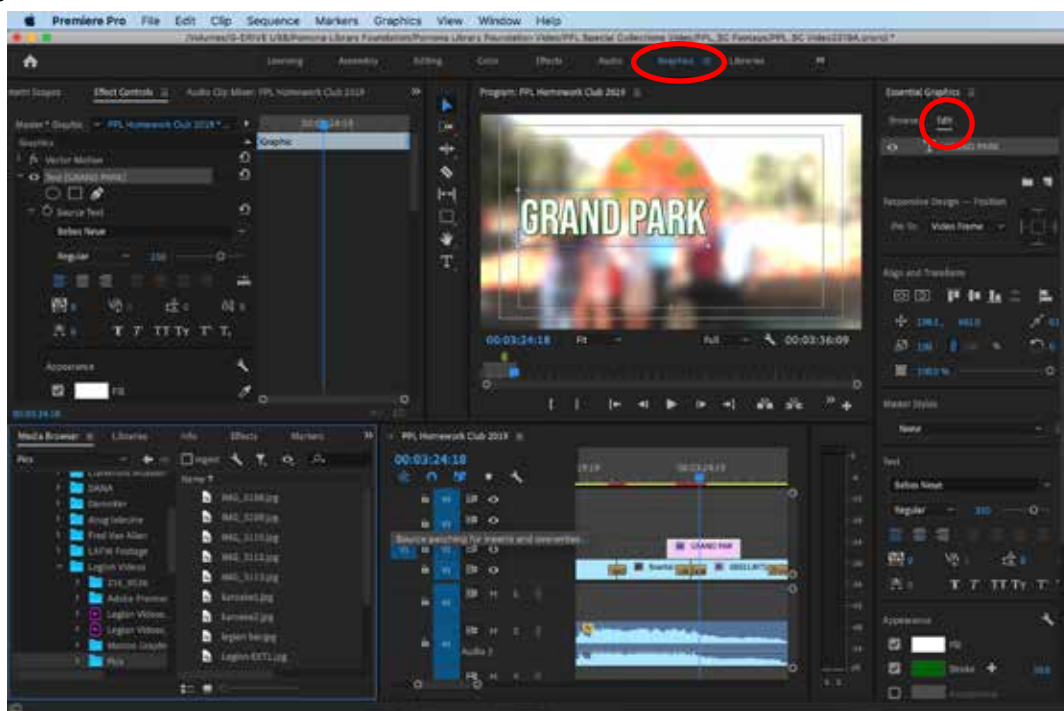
Premiere Pro File Edit Clip Sequence Markers Graphics View Window Help

/Volumes/G-DRIVE USB/Pomona Library Foundation/Pomona Library Foundation Video/PPL Special Collections Video/PPL_SC Fantasy/PPL_SC Video2019A.prproj *

Learning Assembly Editing Color Effects Audio Graphics Libraries

metri Scopes Effect Controls Audio Clip Mixer: PPL Homework Club 2019

Master * Graphic PPL Homework Club 2019 * ...

00:03:24:18

Graphic

Graphics

Vector Motion

Text (GRAND PARK)

Source Text

Bebas Neue

Regular 150

Appearance

Fill

00:03:24:18

Program: PPL Homework Club 2019

GRAND PARK

00:03:24:18 Fit Full 00:03:36:09

Essential Graphics

Browse Edit

GRAND PARK

Responsive Design — Position

Pin To: Video Frame

Align and Transform

Master Styles

None

Text

Bebas Neue

Regular 150

Appearance

Fill

Stroke

Media Browser Libraries Info Effects Markers

Pics

DANA

Dennisler

KingValentine

Fred Van Allen

LAFW Footage

Legion Videos

Adobe Premiere

Legion Videos

Legion Videos

Pics

Ingest

Name

IMG_3198.jpg

IMG_3199.jpg

IMG_3110.jpg

IMG_3111.jpg

IMG_3113.jpg

karaoke1.jpg

karaoke2.jpg

legion bar.jpg

Legion EXT1.jpg

PPL Homework Club 2019

00:03:24:18

Source patching for inserts and overwrites.

GRAND PARK

V3

V2

V1

A1

A2

Audio 3

M S